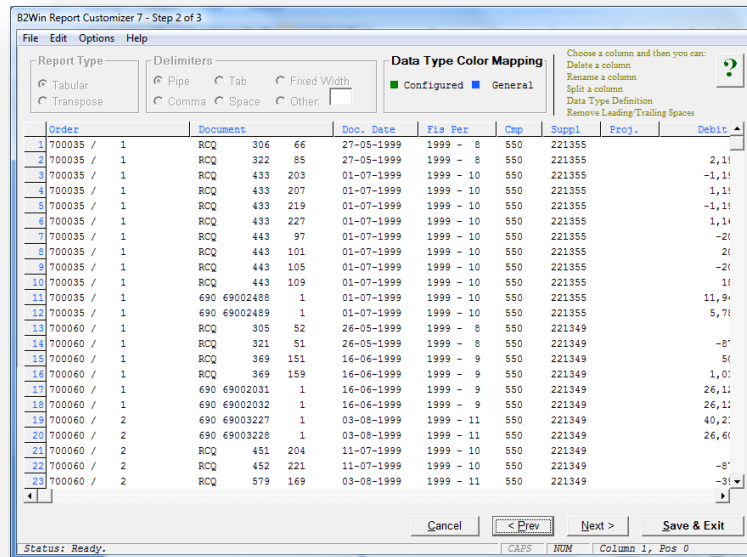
B2Win Report Customizer 7 - Step 2 of 3

File Edit Options Help

Report Type
Tabular
Transpose

Delimiters
Pipe
Tab
Fixed Width
Comma
Space
Other:

Data Type Color Mapping
Configured
General

Choose a column and then you can:
Delete a column
Rename a column
Split a column
Data Type Definition
Remove Leading/Trailing Spaces

?

| | Order | Document | Doc. Date | Fis Per | Cmp | Suppl | Proj. | Debit |
|---|---|---|---|---|---|---|---|---|
| 1 | 700035 / 1 | RCQ 306 66 | 27-05-1999 | 1999 - 8 | 550 | 221355 | | |
| 2 | 700035 / 1 | RCQ 322 85 | 27-05-1999 | 1999 - 8 | 550 | 221355 | | 2,1 |
| 3 | 700035 / 1 | RCQ 433 203 | 01-07-1999 | 1999 - 10 | 550 | 221355 | | -1,1 |
| 4 | 700035 / 1 | RCQ 433 207 | 01-07-1999 | 1999 - 10 | 550 | 221355 | | 1,1 |
| 5 | 700035 / 1 | RCQ 433 219 | 01-07-1999 | 1999 - 10 | 550 | 221355 | | -1,1 |
| 6 | 700035 / 1 | RCQ 433 227 | 01-07-1999 | 1999 - 10 | 550 | 221355 | | 1,1 |
| 7 | 700035 / 1 | RCQ 443 97 | 01-07-1999 | 1999 - 10 | 550 | 221355 | | -2 |
| 8 | 700035 / 1 | RCQ 443 101 | 01-07-1999 | 1999 - 10 | 550 | 221355 | | 2 |
| 9 | 700035 / 1 | RCQ 443 105 | 01-07-1999 | 1999 - 10 | 550 | 221355 | | -2 |
| 10 | 700035 / 1 | RCQ 443 109 | 01-07-1999 | 1999 - 10 | 550 | 221355 | | 1 |
| 11 | 700035 / 1 | 690 69002488 1 | 01-07-1999 | 1999 - 10 | 550 | 221355 | | 11,9 |
| 12 | 700035 / 1 | 690 69002489 1 | 01-07-1999 | 1999 - 10 | 550 | 221355 | | 5,7 |
| 13 | 700060 / 1 | RCQ 305 52 | 26-05-1999 | 1999 - 8 | 550 | 221349 | | |
| 14 | 700060 / 1 | RCQ 321 51 | 26-05-1999 | 1999 - 8 | 550 | 221349 | | -8 |
| 15 | 700060 / 1 | RCQ 369 151 | 16-06-1999 | 1999 - 9 | 550 | 221349 | | 5 |
| 16 | 700060 / 1 | RCQ 369 159 | 16-06-1999 | 1999 - 9 | 550 | 221349 | | 1,0 |
| 17 | 700060 / 1 | 690 69002031 1 | 16-06-1999 | 1999 - 9 | 550 | 221349 | | 26,1 |
| 18 | 700060 / 1 | 690 69002032 1 | 16-06-1999 | 1999 - 9 | 550 | 221349 | | 26,1 |
| 19 | 700060 / 2 | 690 69003227 1 | 03-08-1999 | 1999 - 11 | 550 | 221349 | | 40,2 |
| 20 | 700060 / 2 | 690 69003228 1 | 03-08-1999 | 1999 - 11 | 550 | 221349 | | 26,6 |
| 21 | 700060 / 2 | RCQ 451 204 | 11-07-1999 | 1999 - 10 | 550 | 221349 | | |
| 22 | 700060 / 2 | RCQ 452 221 | 11-07-1999 | 1999 - 10 | 550 | 221349 | | -8 |
| 23 | 700060 / 2 | RCQ 579 169 | 03-08-1999 | 1999 - 11 | 550 | 221349 | | -3 |

Cancel
< Prev
Next >
Save & Exit

Status: Ready.
CAPS
NUM
Column 1, Pos 0